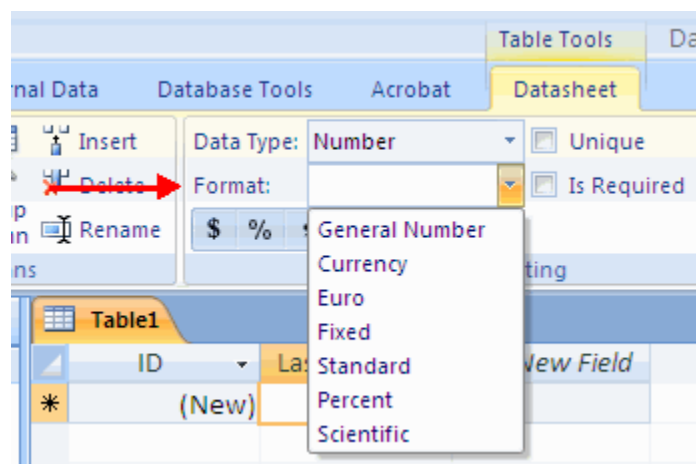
Table Tools
Da
rnal Data
Database Tools
Acrobat
Datasheet
Insert
Data Type: Number
Unique
Delete
Format:
Is Required
p
n
Rename
$ %
ns
ting
General Number
Currency
Euro
Fixed
Standard
Percent
Scientific
Table1
ID
Las
New Field
(New)